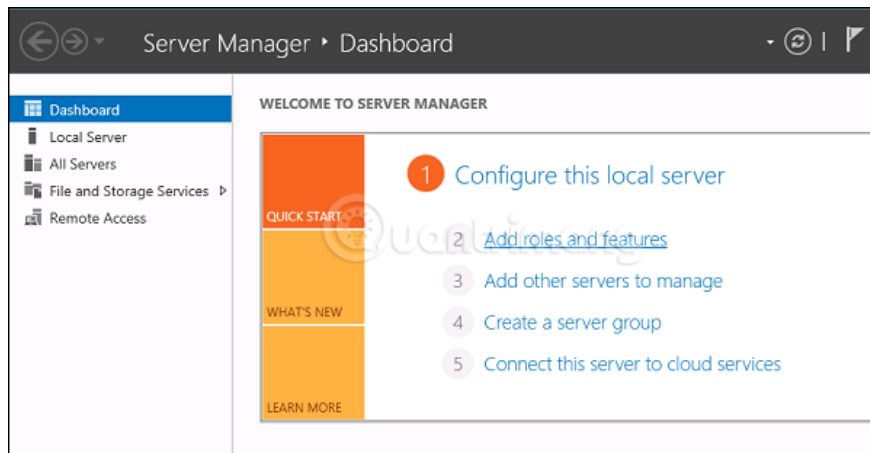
Server Manager ‣ Dashboard

Dashboard
Local Server
All Servers
File and Storage Services ▷
Remote Access

WELCOME TO SERVER MANAGER

QUICK START
WHAT'S NEW
LEARN MORE

1 Configure this local server
2 Add roles and features
3 Add other servers to manage
4 Create a server group
5 Connect this server to cloud services